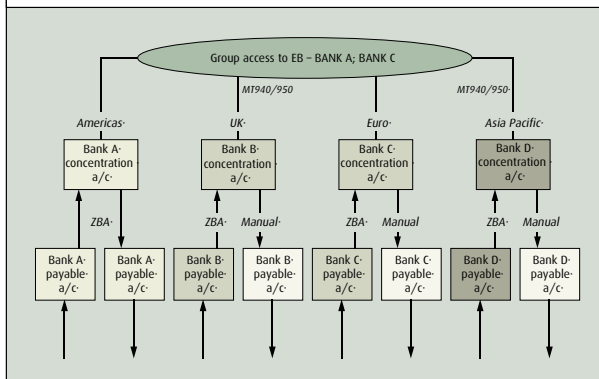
Group access to EB – BANK A; BANK C

MT940/950

MT940/950

Americas·

UK·

Euro·

Asia Pacific·

Bank A· concentration a/c·

Bank B· concentration a/c·

Bank C· concentration a/c·

Bank D· concentration a/c·

ZBA·

ZBA·

Manual·

ZBA·

Manual

ZBA·

Manual·

Bank A· payable· a/c·

Bank A· payable· a/c·

Bank B· payable· a/c·

Bank B· payable· a/c·

Bank C· payable· a/c·

Bank C· payable· a/c·

Bank D· payable· a/c·

Bank D· payable· a/c·